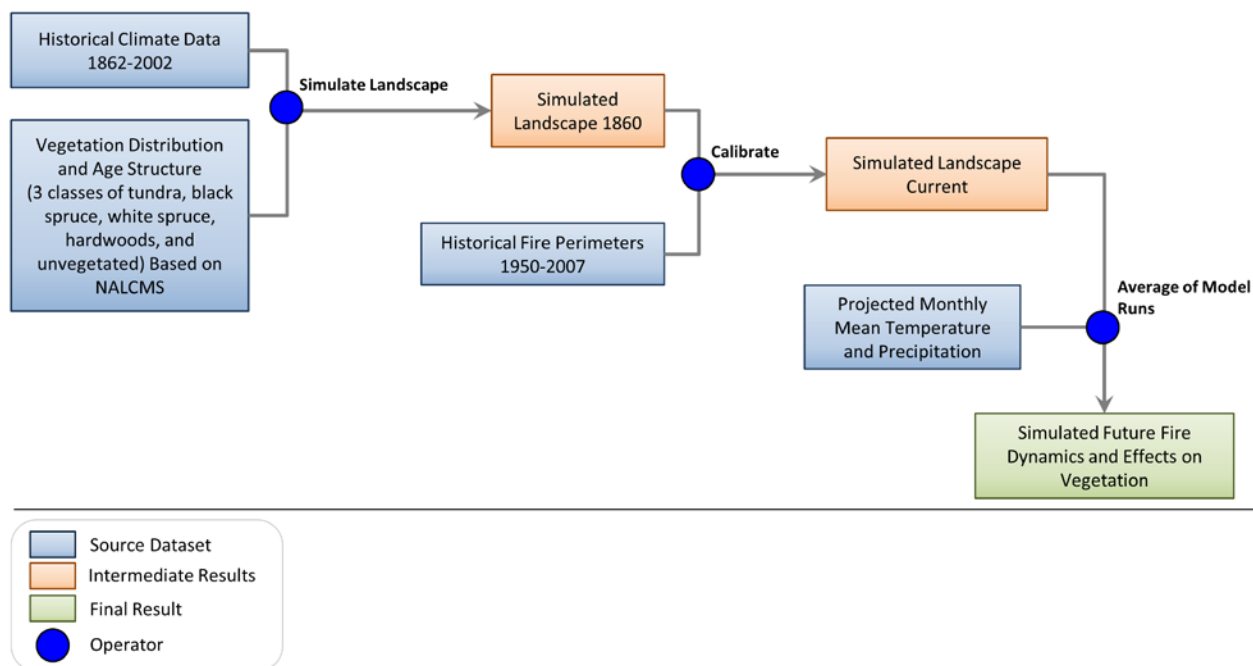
Historical Climate Data 1862-2002

Vegetation Distribution and Age Structure (3 classes of tundra, black spruce, white spruce, hardwoods, and unvegetated) Based on NALCMS

Simulate Landscape

Simulated Landscape 1860

Calibrate

Historical Fire Perimeters 1950-2007

Simulated Landscape Current

Average of Model Runs

Projected Monthly Mean Temperature and Precipitation

Simulated Future Fire Dynamics and Effects on Vegetation

Source Dataset
Intermediate Results
Final Result
Operator